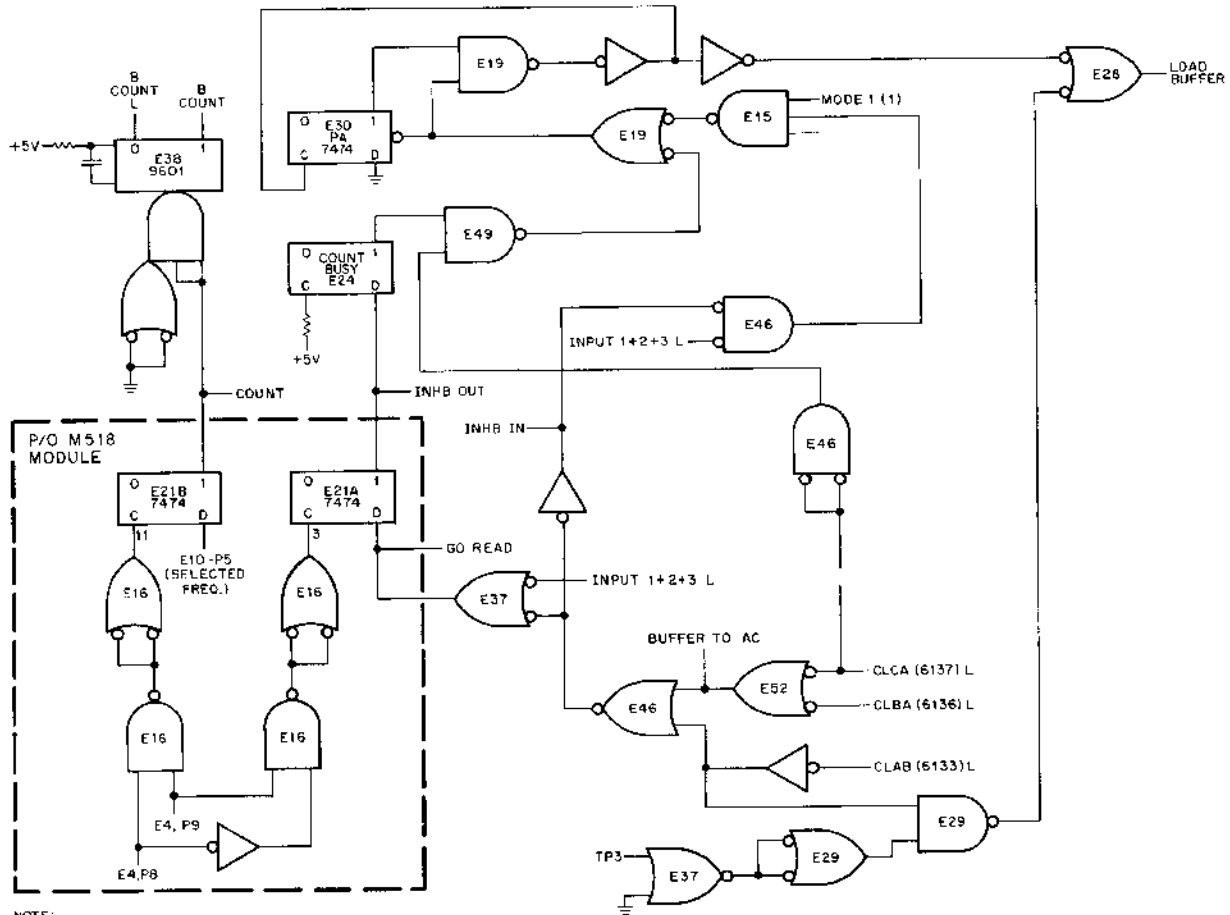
B COUNT L
B COUNT
+5V
0
1
E38 9601
E19
0
1
E30 PA 7474
C
D
E19
E15
MODE 1 (1)
E28
LOAD BUFFER
E49
0
1
COUNT BUSY E24
C
D
+5V
E46
INPUT 1+2+3 L
COUNT
INHB OUT
INHB IN
E46
P/O M518 MODULE
0
1
E21B 7474
C
D
11
E10-P5 (SELECTED FREQ.)
0
1
E21A 7474
C
D
3
GO READ
E16
E16
E37
INPUT 1+2+3 L
BUFFER TO AC
E52
CLCA (6137) L
CLBA (6136) L
E46
E16
E16
CLAB (6133) L
E4, P9
E4,P8
E29
TP3
E37
E29
NOTE: